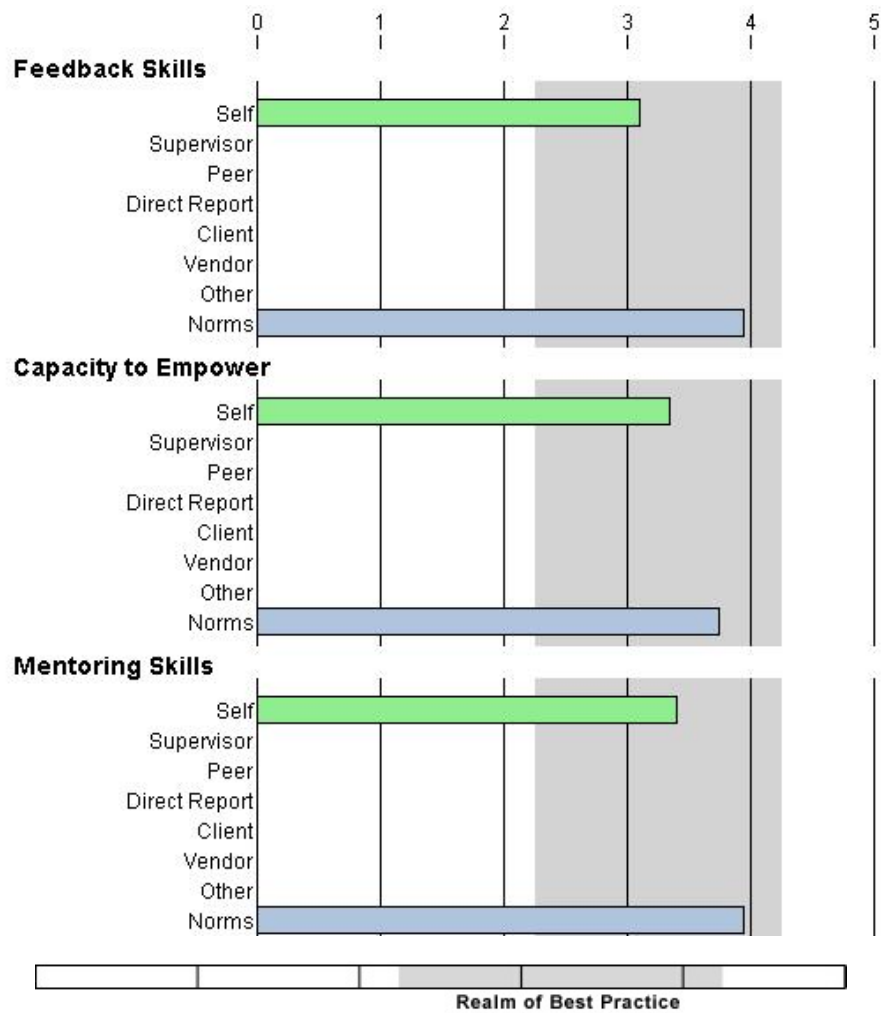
0 1 2 3 4 5

Feedback Skills
Self
Supervisor
Peer
Direct Report
Client
Vendor
Other
Norms

Capacity to Empower
Self
Supervisor
Peer
Direct Report
Client
Vendor
Other
Norms

Mentoring Skills
Self
Supervisor
Peer
Direct Report
Client
Vendor
Other
Norms

Realm of Best Practice